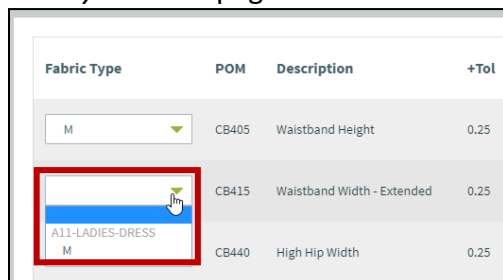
| Fabric Type | POM | Description | +Tol |
|---|---|---|---|
| M | CB405 | Waistband Height | 0.25 |
| | CB415 | Waistband Width - Extended | 0.25 |
| A11-LADIES-DRESS M | CB440 | High Hip Width | 0.25 |